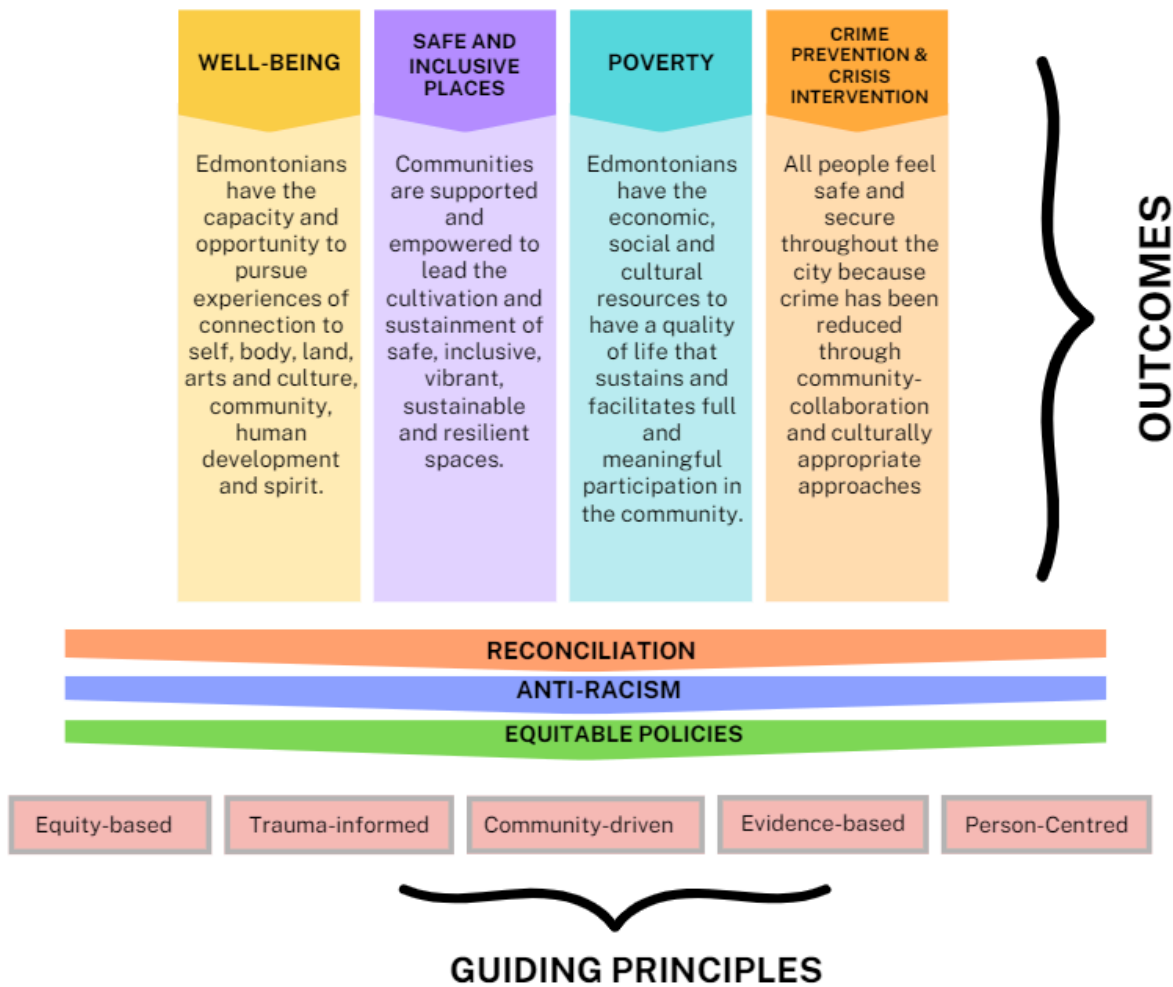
WELL-BEING

Edmontonians have the capacity and opportunity to pursue experiences of connection to self, body, land, arts and culture, community, human development and spirit.

SAFE AND INCLUSIVE PLACES

Communities are supported and empowered to lead the cultivation and sustainment of safe, inclusive, vibrant, sustainable and resilient spaces.

POVERTY

Edmontonians have the economic, social and cultural resources to have a quality of life that sustains and facilitates full and meaningful participation in the community.

CRIME PREVENTION & CRISIS INTERVENTION

All people feel safe and secure throughout the city because crime has been reduced through community-collaboration and culturally appropriate approaches

OUTCOMES

RECONCILIATION

ANTI-RACISM

EQUITABLE POLICIES

Equity-based

Trauma-informed

Community-driven

Evidence-based

Person-Centred

GUIDING PRINCIPLES